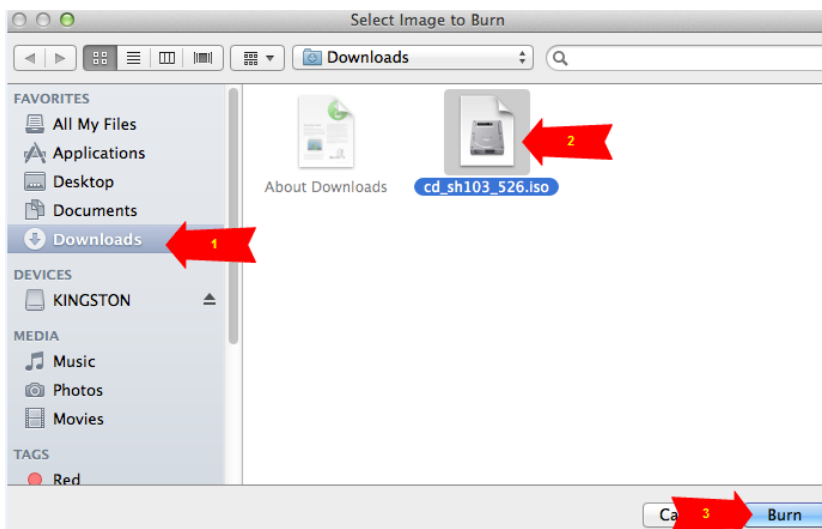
Select Image to Burn

Downloads

FAVORITES
All My Files
Applications
Desktop
Documents
Downloads

DEVICES
KINGSTON

MEDIA
Music
Photos
Movies

TAGS
Red

1

About Downloads

cd_sh103_526.iso

2

Ca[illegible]

3

Burn